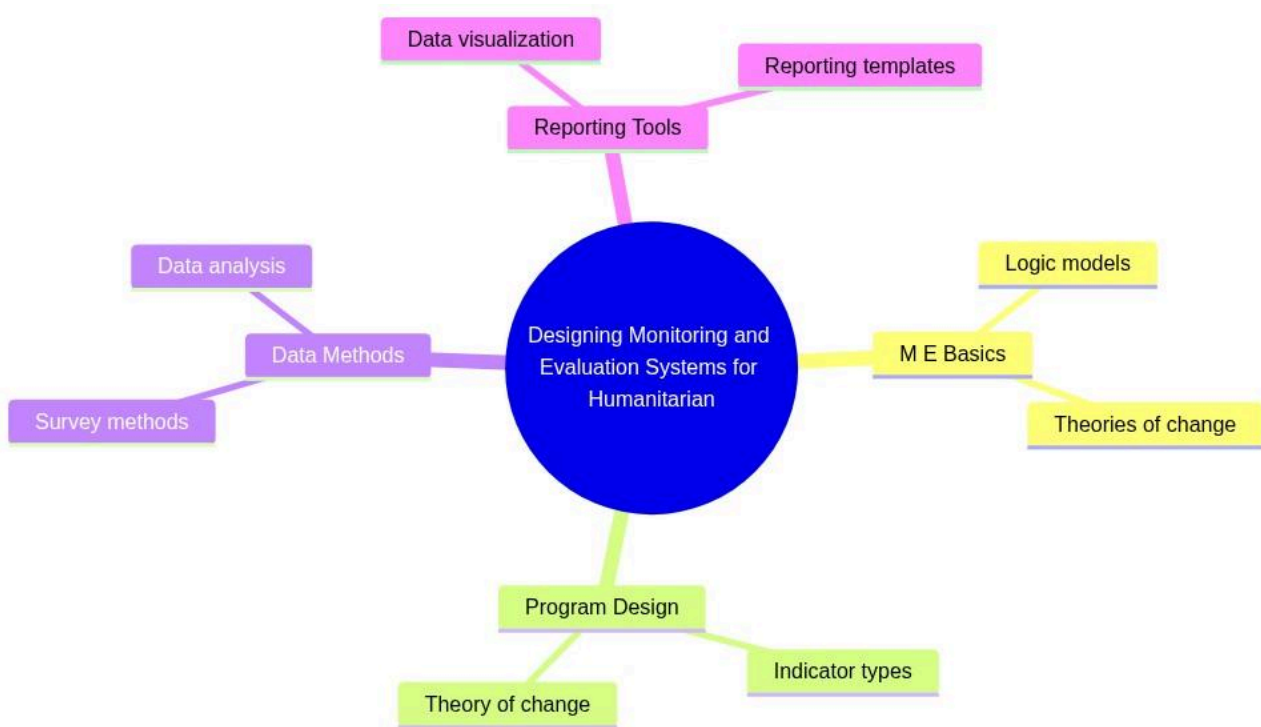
Designing Monitoring and Evaluation Systems for Humanitarian

Reporting Tools

Data visualization

Reporting templates

M E Basics

Logic models

Theories of change

Program Design

Indicator types

Theory of change

Data Methods

Data analysis

Survey methods